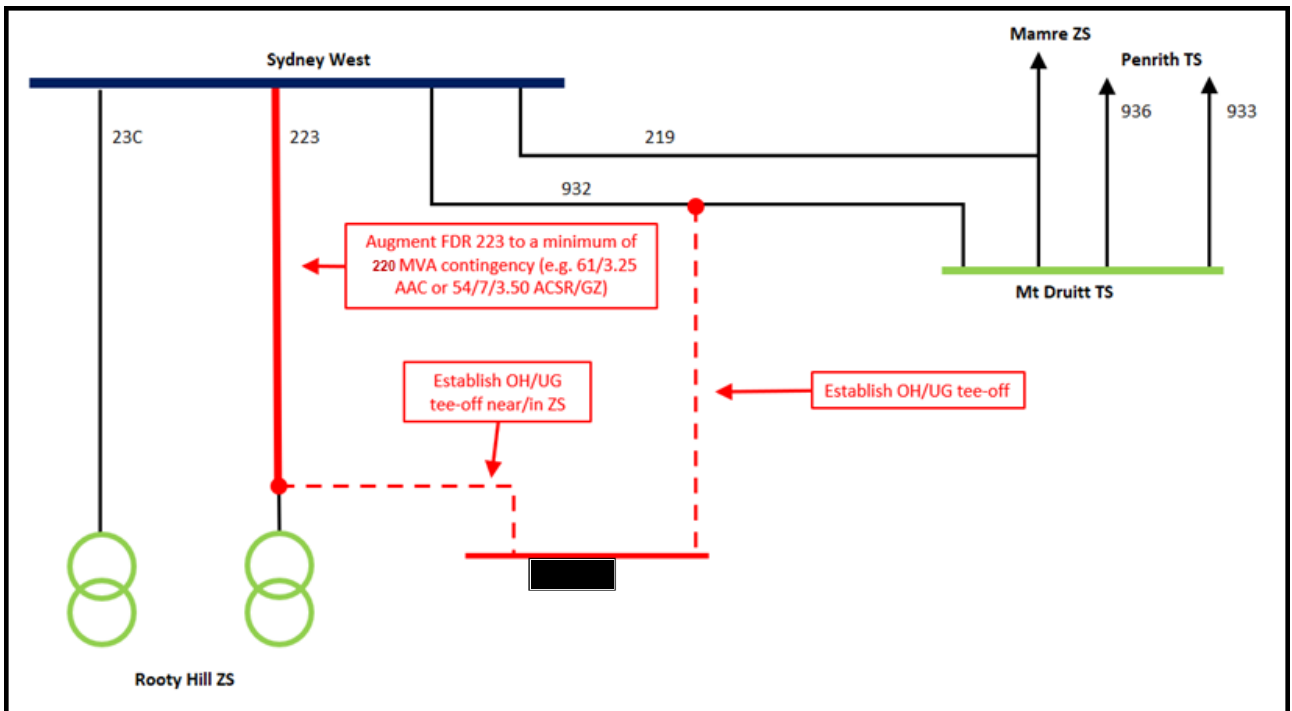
Sydney West

Mamre ZS

Penrith TS

23C

223

219

936

933

932

Augment FDR 223 to a minimum of 220 MVA contingency (e.g. 61/3.25 AAC or 54/7/3.50 ACSR/GZ)

Mt Druitt TS

Establish OH/UG tee-off near/in ZS

Establish OH/UG tee-off

Rooty Hill ZS